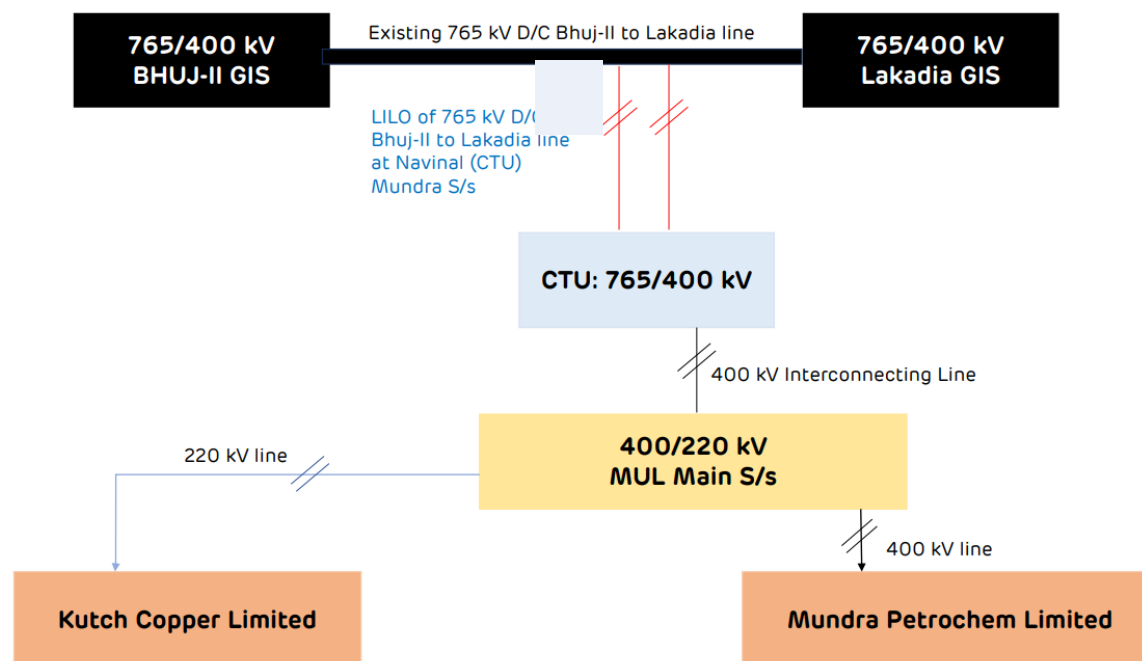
765/400 kV
BHUJ-II GIS

Existing 765 kV D/C Bhuj-II to Lakadia line

765/400 kV
Lakadia GIS

LILO of 765 kV D/C Bhuj-II to Lakadia line at Navinal (CTU) Mundra S/s

CTU: 765/400 kV

400 kV Interconnecting Line

220 kV line

400/220 kV
MUL Main S/s

400 kV line

Kutch Copper Limited

Mundra Petrochem Limited